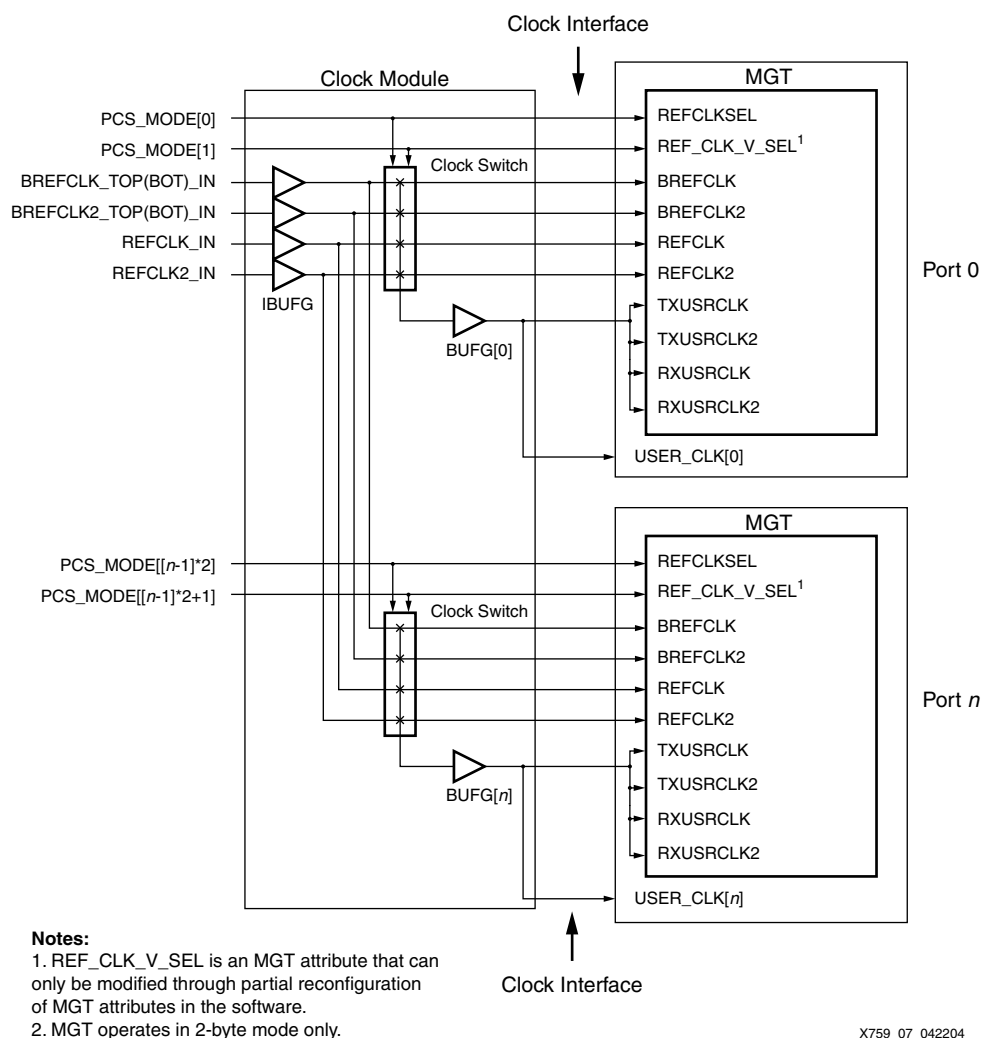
Clock Interface

Clock Module

MGT

PCS_MODE[0]
PCS_MODE[1]
BREFCLK_TOP(BOT)_IN
BREFCLK2_TOP(BOT)_IN
REFCLK_IN
REFCLK2_IN
IBUFG

Clock Switch

BUFG[0]

REFCLKSEL
REF_CLK_V_SEL$^1$
BREFCLK
BREFCLK2
REFCLK
REFCLK2
TXUSRCLK
TXUSRCLK2
RXUSRCLK
RXUSRCLK2
USER_CLK[0]

Port 0

MGT

PCS_MODE[[n-1]*2]
PCS_MODE[[n-1]*2+1]

Clock Switch

BUFG[n]

REFCLKSEL
REF_CLK_V_SEL$^1$
BREFCLK
BREFCLK2
REFCLK
REFCLK2
TXUSRCLK
TXUSRCLK2
RXUSRCLK
RXUSRCLK2
USER_CLK[n]

Port n

Notes:
1. REF_CLK_V_SEL is an MGT attribute that can only be modified through partial reconfiguration of MGT attributes in the software.
2. MGT operates in 2-byte mode only.

Clock Interface

X759_07_042204